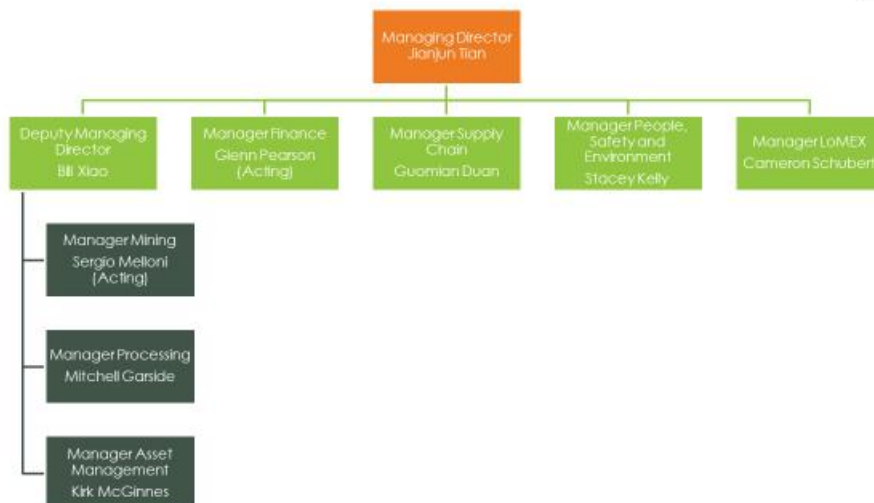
Managing Director
Jianjun Tian

Deputy Managing Director
Bill Xiao

Manager Finance
Glenn Pearson (Acting)

Manager Supply Chain
Guomian Duan

Manager People, Safety and Environment
Stacey Kelly

Manager LoMEX
Cameron Schubert

Manager Mining
Sergio Melloni (Acting)

Manager Processing
Mitchell Garside

Manager Asset Management
Kirk McGinnes